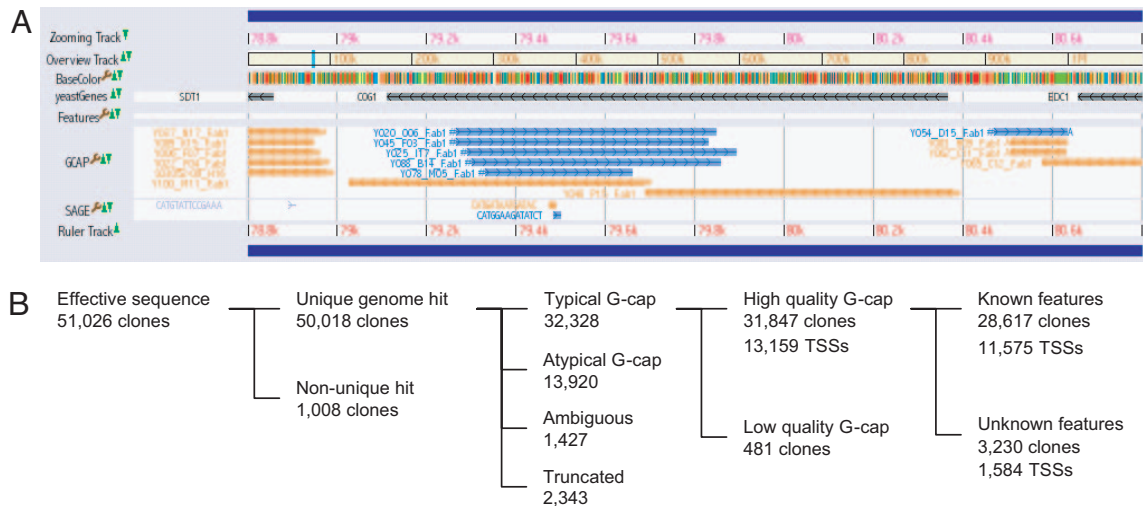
A

Zooming Track
Overview Track
BaseColor
yeastGenes
Features
GCAP
SAGE
Ruler Track

78.8k 79k 79.2k 79.4k 79.6k 79.8k 80k 80.2k 80.4k 80.6k

100k 200k 300k 400k 500k 600k 700k 800k 900k 1M

SDT1 COG1 EDC1

Y020_O06_Fab1
Y045_F03_Fab1
Y025_I17_Fab1
Y088_B1_Fab1
Y078_M05_Fab1
Y054_D15_Fab1
Y048_P15_Fab1
Y065_C12_Fab1

CATGTATTCCGAAA
CATGGAAGATATCT

78.8k 79k 79.2k 79.4k 79.6k 79.8k 80k 80.2k 80.4k 80.6k

B

Effective sequence
51,026 clones

Unique genome hit
50,018 clones

Non-unique hit
1,008 clones

Typical G-cap
32,328

Atypical G-cap
13,920

Ambiguous
1,427

Truncated
2,343

High quality G-cap
31,847 clones
13,159 TSSs

Low quality G-cap
481 clones

Known features
28,617 clones
11,575 TSSs

Unknown features
3,230 clones
1,584 TSSs